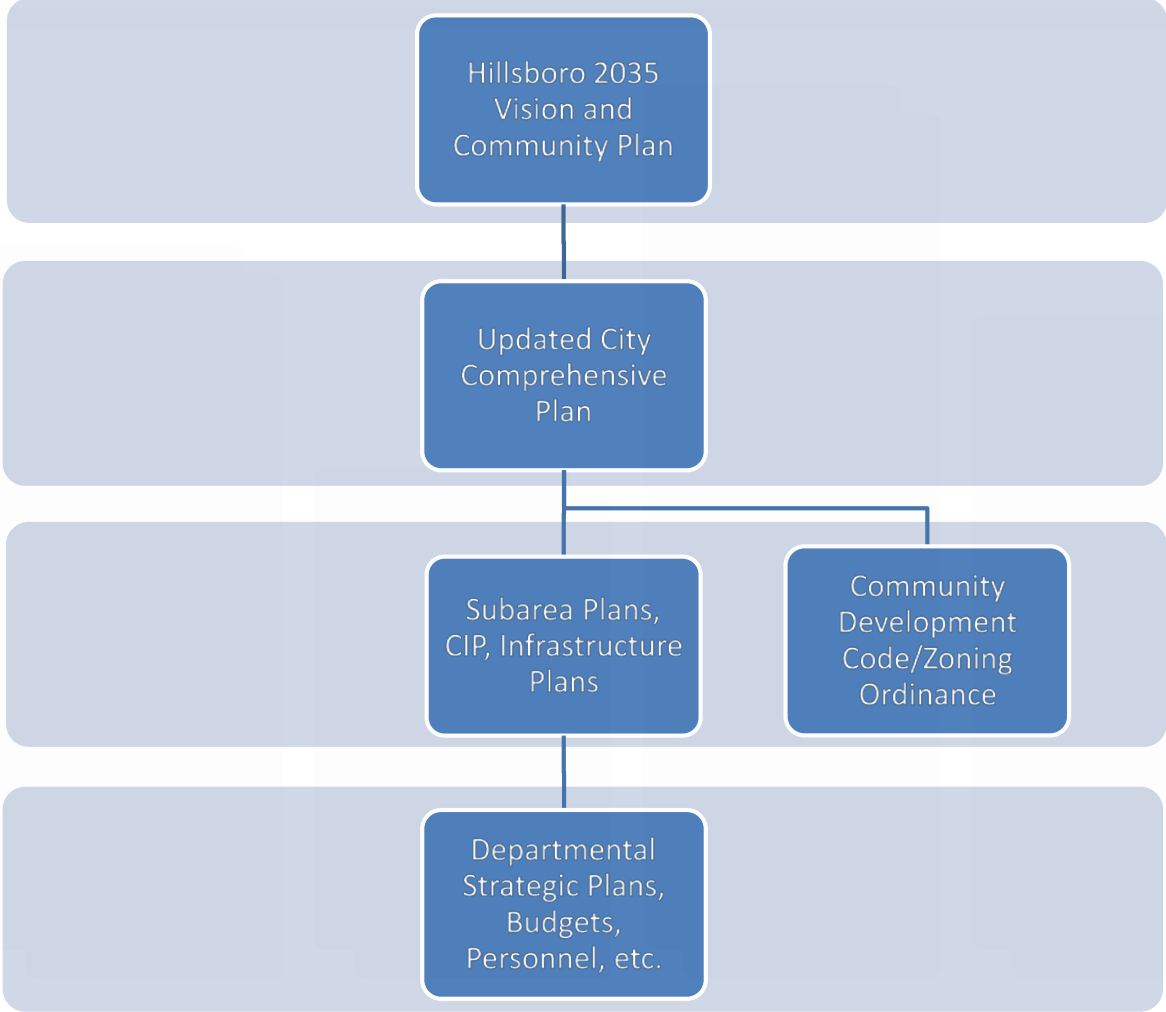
Hillsboro 2035 Vision and Community Plan

Updated City Comprehensive Plan

Subarea Plans, CIP, Infrastructure Plans

Community Development Code/Zoning Ordinance

Departmental Strategic Plans, Budgets, Personnel, etc.